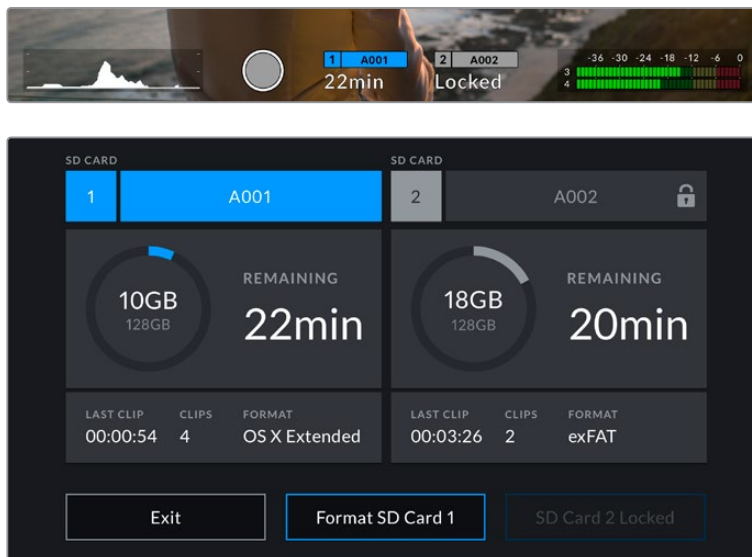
1 A001
22min
2 A002
Locked
-36 -30 -24 -18 -12 -6 0
3
4

SD CARD
1
A001
10GB
128GB
REMAINING
22min
LAST CLIP
00:00:54
CLIPS
4
FORMAT
OS X Extended

SD CARD
2
A002
18GB
128GB
REMAINING
20min
LAST CLIP
00:03:26
CLIPS
2
FORMAT
exFAT

Exit
Format SD Card 1
SD Card 2 Locked